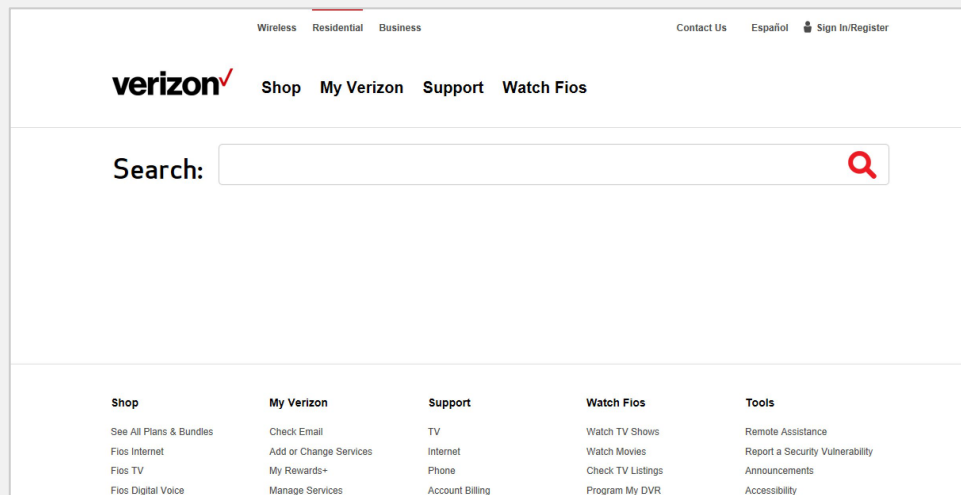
Wireless Residential Business

Contact Us Español Sign In/Register

verizon✓ Shop My Verizon Support Watch Fios

Search:

Shop
See All Plans & Bundles
Fios Internet
Fios TV
Fios Digital Voice

My Verizon
Check Email
Add or Change Services
My Rewards+
Manage Services

Support
TV
Internet
Phone
Account Billing

Watch Fios
Watch TV Shows
Watch Movies
Check TV Listings
Program My DVR

Tools
Remote Assistance
Report a Security Vulnerability
Announcements
Accessibility